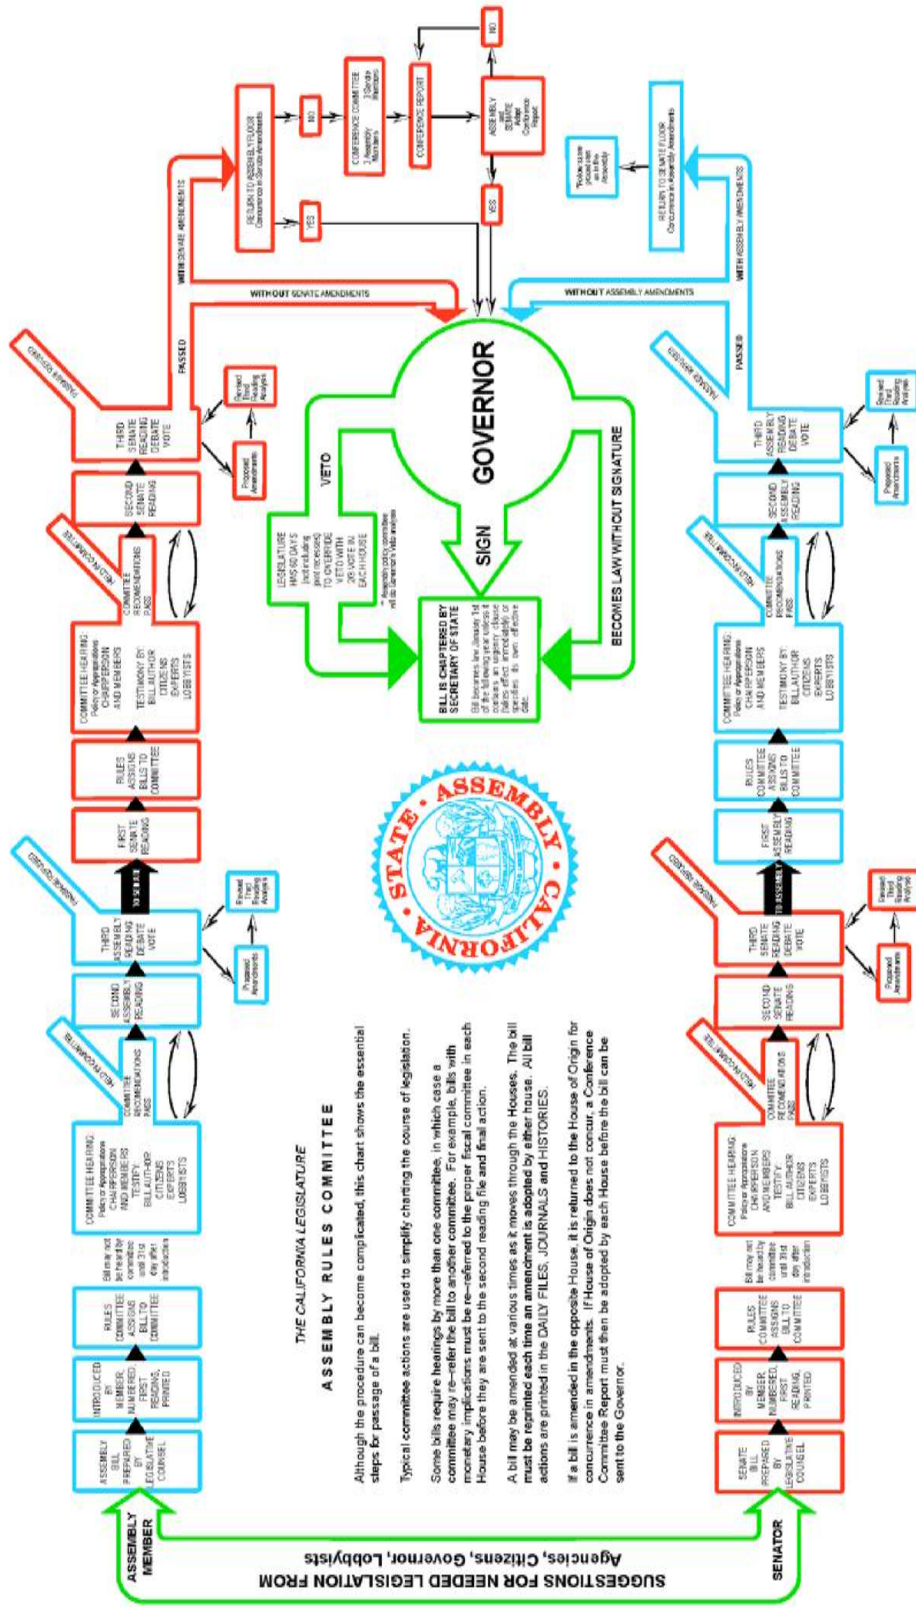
SUGGESTIONS FOR NEEDED LEGISLATION FROM
Agencies, Citizens, Governor, Lobbyists

ASSEMBLY MEMBER

SENATOR

THE CALIFORNIA LEGISLATURE

ASSEMBLY RULES COMMITTEE

Although the procedure can become complicated, this chart shows the essential steps for passage of a bill.

Typical committee actions are used to simplify charting the course of legislation.

Some bills require hearings by more than one committee, in which case a committee may re-refer the bill to another committee. For example, bills with monetary implications must be re-referred to the proper fiscal committee in each House before they are sent to the second reading file and final action.

A bill may be amended at various times as it moves through the Houses. The bill must be reprinted each time an amendment is adopted by either house. All bill actions are printed in the DAILY FILES, JOURNALS and HISTORIES.

If a bill is amended in the opposite House, it is returned to the House of Origin for concurrence in amendments. If House of Origin does not concur, a Conference Committee Report must then be adopted by each House before the bill can be sent to the Governor.

ASSEMBLY BILL PREPARED BY LEGISLATIVE COUNSEL

INTRODUCED BY MEMBER, NUMBERED, FIRST READING, PRINTED

RULES COMMITTEE ASSIGNS BILL TO COMMITTEE

Bill may not be heard by committee until 31st day after introduction

COMMITTEE HEARING Policy or Appropriations CHAIRPERSON AND MEMBERS TESTIFY: BILL AUTHOR CITIZENS EXPERTS LOBBYISTS

COMMITTEE RECOMMENDATIONS PASS

HELD IN COMMITTEE

SECOND ASSEMBLY READING

THIRD ASSEMBLY READING DEBATE VOTE

Proposed Amendments

Revised Third Reading Analysis

PASSAGE REFUSED

TO SENATE

FIRST SENATE READING

RULES ASSIGNS BILLS TO COMMITTEE

COMMITTEE HEARING Policy or Appropriations CHAIRPERSON AND MEMBERS TESTIMONY BY: BILL AUTHOR CITIZENS EXPERTS LOBBYISTS

COMMITTEE RECOMMENDATIONS PASS

HELD IN COMMITTEE

SECOND SENATE READING

THIRD SENATE READING DEBATE VOTE

Proposed Amendments

Revised Third Reading Analysis

PASSAGE REFUSED

PASSED

WITH SENATE AMENDMENTS

WITHOUT SENATE AMENDMENTS

RETURN TO ASSEMBLY FLOOR Concurrence in Senate Amendments

NO

YES

CONFERENCE COMMITTEE 3 Assembly Members 3 Senate Members

CONFERENCE REPORT

ASSEMBLY and SENATE Adopt Conference Report

NO

YES

GOVERNOR

VETO

SIGN

BECOMES LAW WITHOUT SIGNATURE

LEGISLATURE HAS 60 DAYS (not including joint recesses) TO OVERRIDE VETO WITH 2/3 VOTE IN EACH HOUSE

* Assembly policy committee will do Governor's Veto analysis

BILL IS CHAPTERED BY SECRETARY OF STATE

Bill becomes law January 1st of the following year unless it contains an urgency clause (takes effect immediately) or specifies its own effective date.

STATE ASSEMBLY CALIFORNIA

SENATE BILL PREPARED BY LEGISLATIVE COUNSEL

INTRODUCED BY MEMBER, NUMBERED, FIRST READING, PRINTED

RULES COMMITTEE ASSIGNS BILL TO COMMITTEE

Bill may not be heard by committee until 31st day after introduction

COMMITTEE HEARING Policy or Appropriations CHAIRPERSON AND MEMBERS TESTIFY: BILL AUTHOR CITIZENS EXPERTS LOBBYISTS

COMMITTEE RECOMMENDATIONS PASS

HELD IN COMMITTEE

SECOND SENATE READING

THIRD SENATE READING DEBATE VOTE

Proposed Amendments

Revised Third Reading Analysis

PASSAGE REFUSED

TO ASSEMBLY

FIRST ASSEMBLY READING

RULES COMMITTEE ASSIGNS BILLS TO COMMITTEE

COMMITTEE HEARING Policy or Appropriations CHAIRPERSON AND MEMBERS TESTIMONY BY: BILL AUTHOR CITIZENS EXPERTS LOBBYISTS

COMMITTEE RECOMMENDATIONS PASS

HELD IN COMMITTEE

SECOND ASSEMBLY READING

THIRD ASSEMBLY READING DEBATE VOTE

Proposed Amendments

Revised Third Reading Analysis

PASSAGE REFUSED

PASSED

WITH ASSEMBLY AMENDMENTS

WITHOUT ASSEMBLY AMENDMENTS

RETURN TO SENATE FLOOR Concurrence in Assembly Amendments

*Follow same procedures as in the Assembly